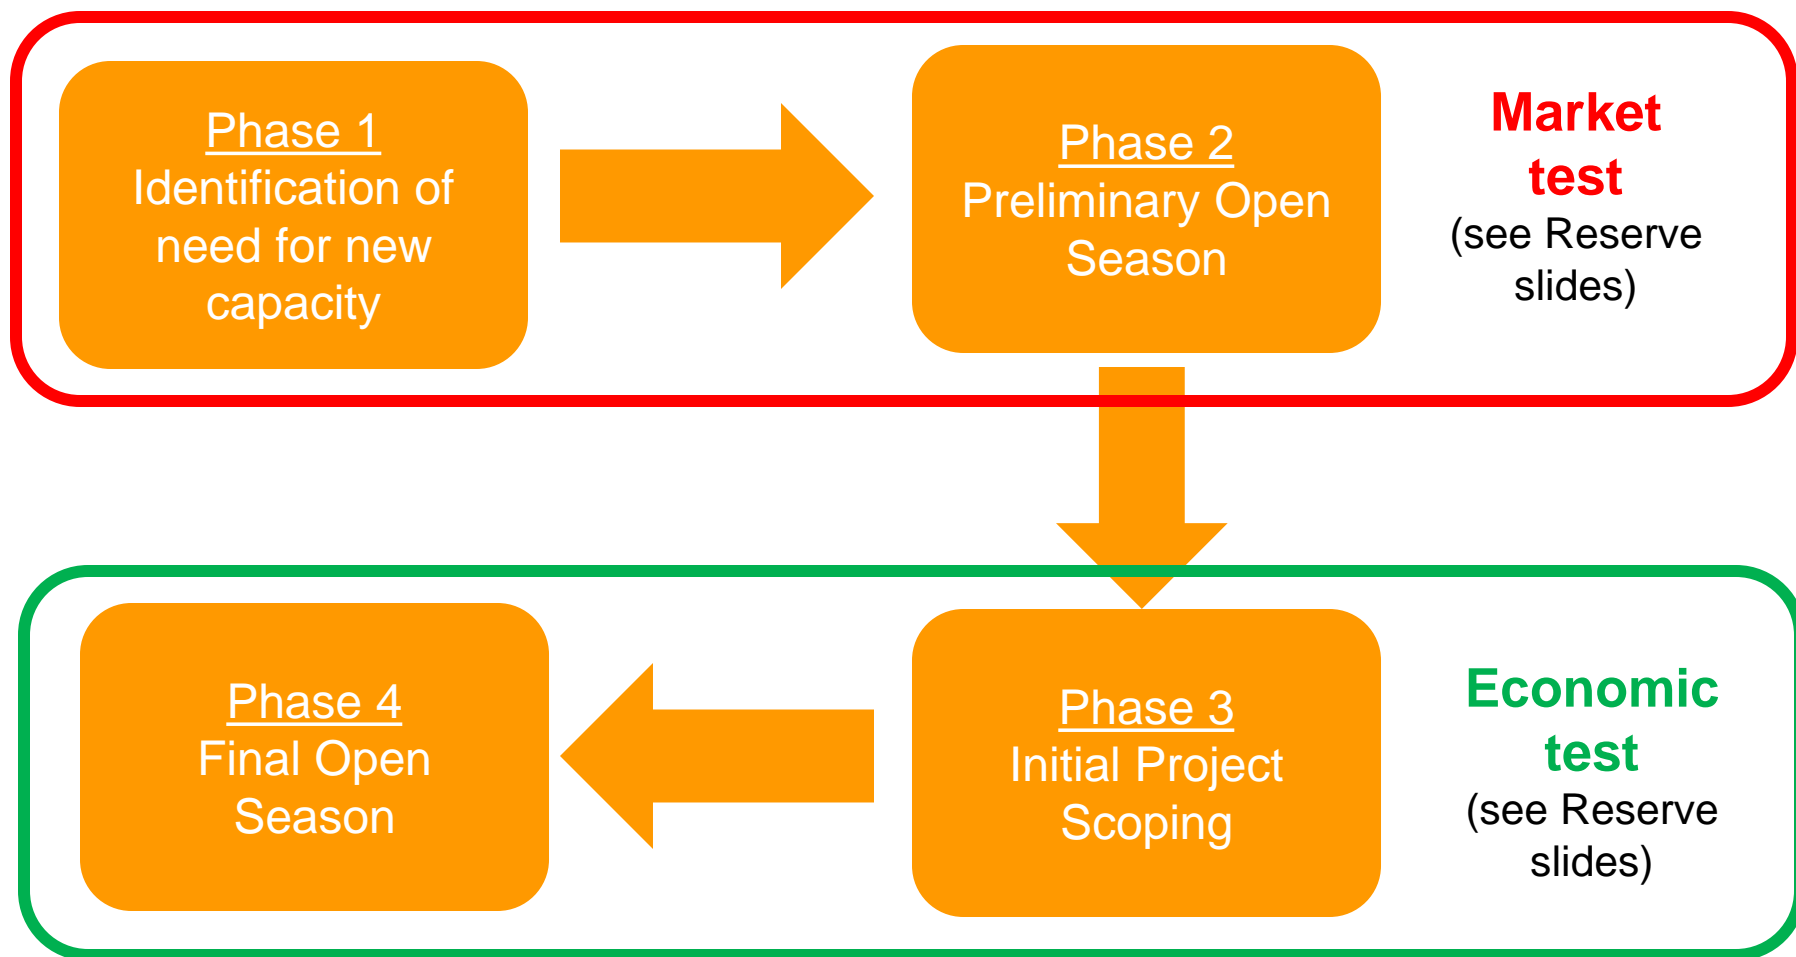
Phase 1
Identification of need for new capacity

Phase 2
Preliminary Open Season

Market test
(see Reserve slides)

Phase 4
Final Open Season

Phase 3
Initial Project Scoping

Economic test
(see Reserve slides)